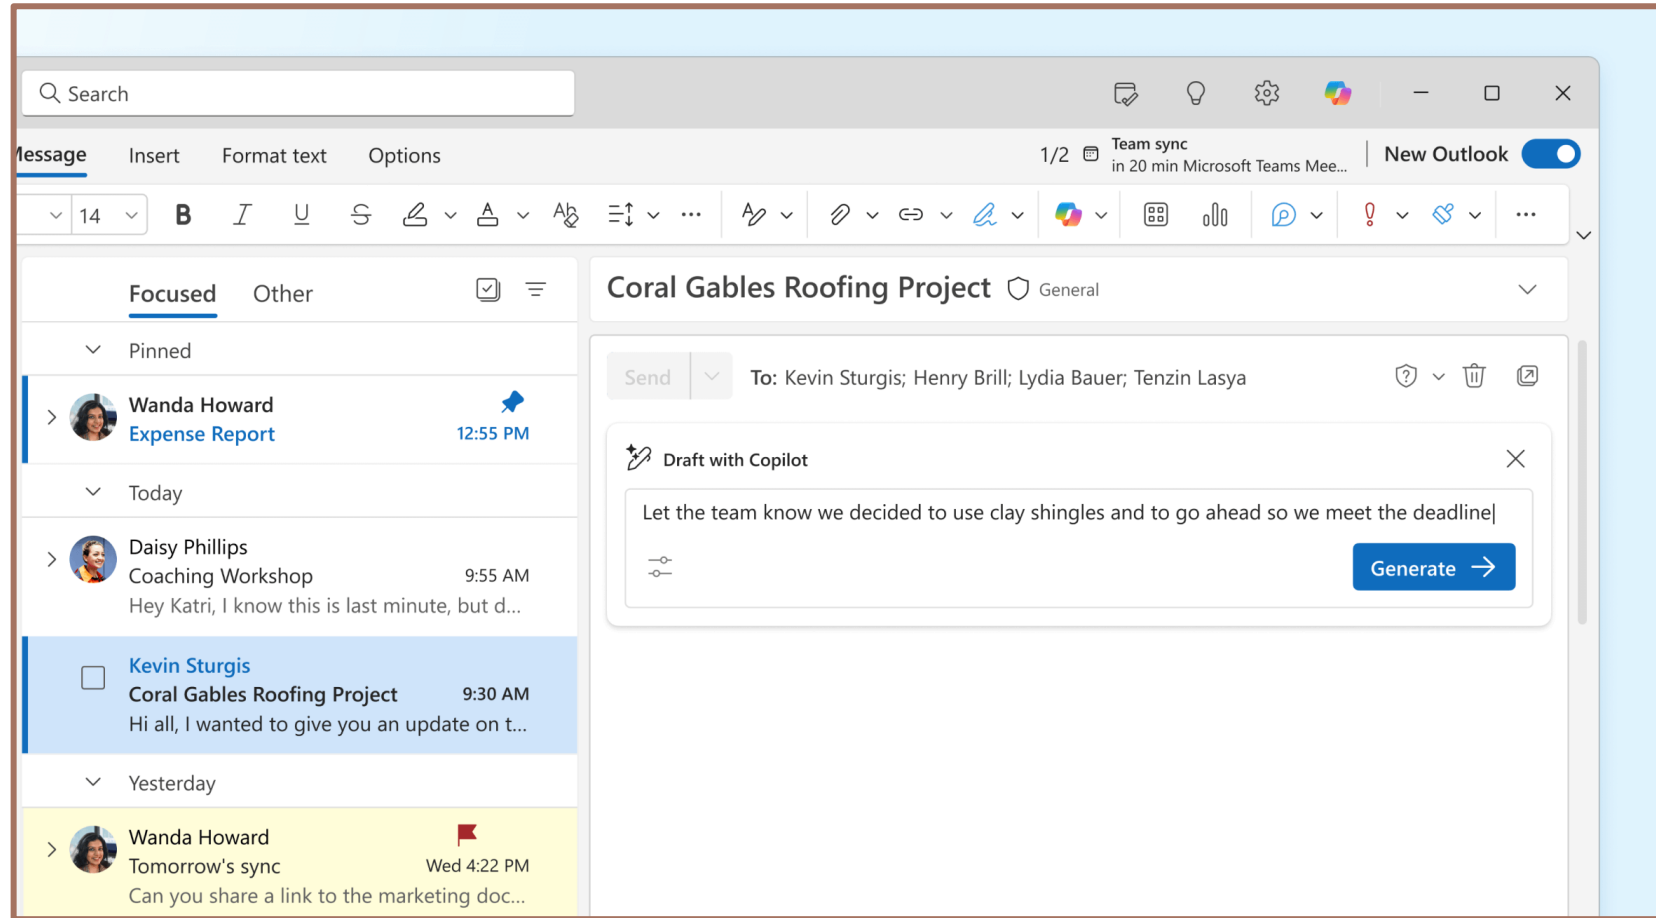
Search

lessage Insert Format text Options

1/2 Team sync in 20 min Microsoft Teams Mee...

New Outlook

14

Focused Other

Pinned

Wanda Howard
Expense Report 12:55 PM

Today

Daisy Phillips
Coaching Workshop 9:55 AM
Hey Katri, I know this is last minute, but d...

Kevin Sturgis
Coral Gables Roofing Project 9:30 AM
Hi all, I wanted to give you an update on t...

Yesterday

Wanda Howard
Tomorrow's sync Wed 4:22 PM
Can you share a link to the marketing doc...

Coral Gables Roofing Project General

Send

To: Kevin Sturgis; Henry Brill; Lydia Bauer; Tenzin Lasya

Draft with Copilot

Let the team know we decided to use clay shingles and to go ahead so we meet the deadline

Generate